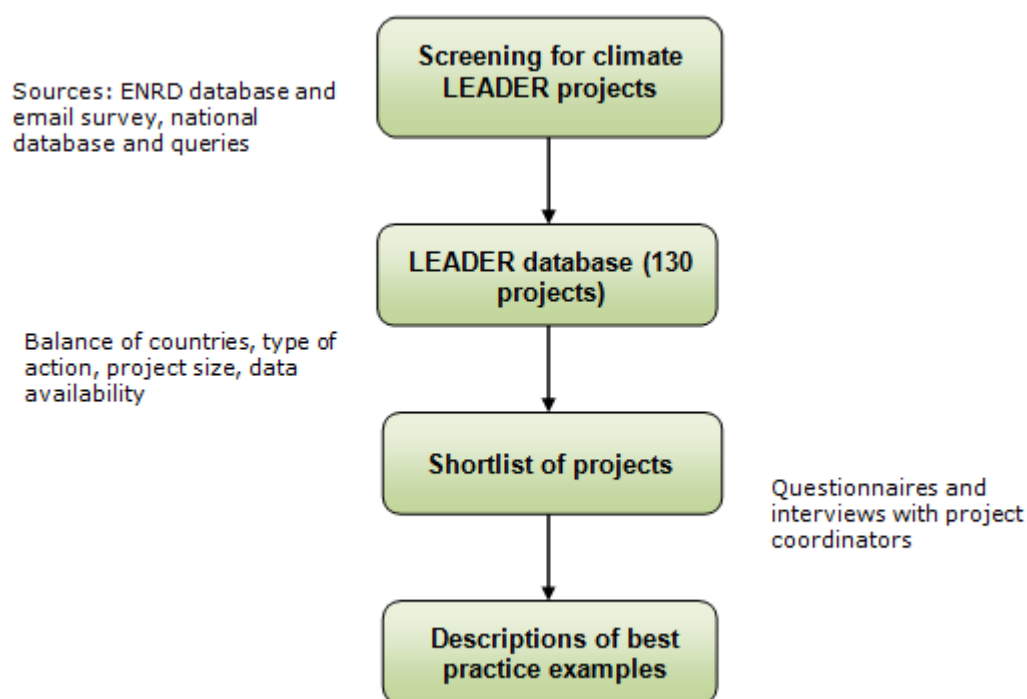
Screening for climate LEADER projects

Sources: ENRD database and email survey, national database and queries

LEADER database (130 projects)

Balance of countries, type of action, project size, data availability

Shortlist of projects

Questionnaires and interviews with project coordinators

Descriptions of best practice examples